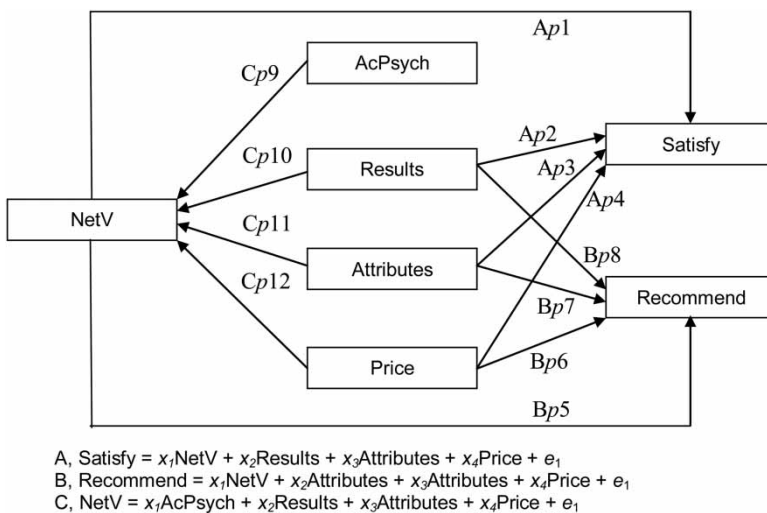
A$p1$

AcPsych

C$p9$

C$p10$

Results

A$p2$

Satisfy

A$p3$

A$p4$

NetV

C$p11$

Attributes

B$p8$

C$p12$

Recommend

B$p7$

Price

B$p6$

B$p5$

A, Satisfy = $x_1$NetV + $x_2$Results + $x_3$Attributes + $x_4$Price + $e_1$
B, Recommend = $x_1$NetV + $x_2$Attributes + $x_3$Attributes + $x_4$Price + $e_1$
C, NetV = $x_1$AcPsych + $x_2$Results + $x_3$Attributes + $x_4$Price + $e_1$